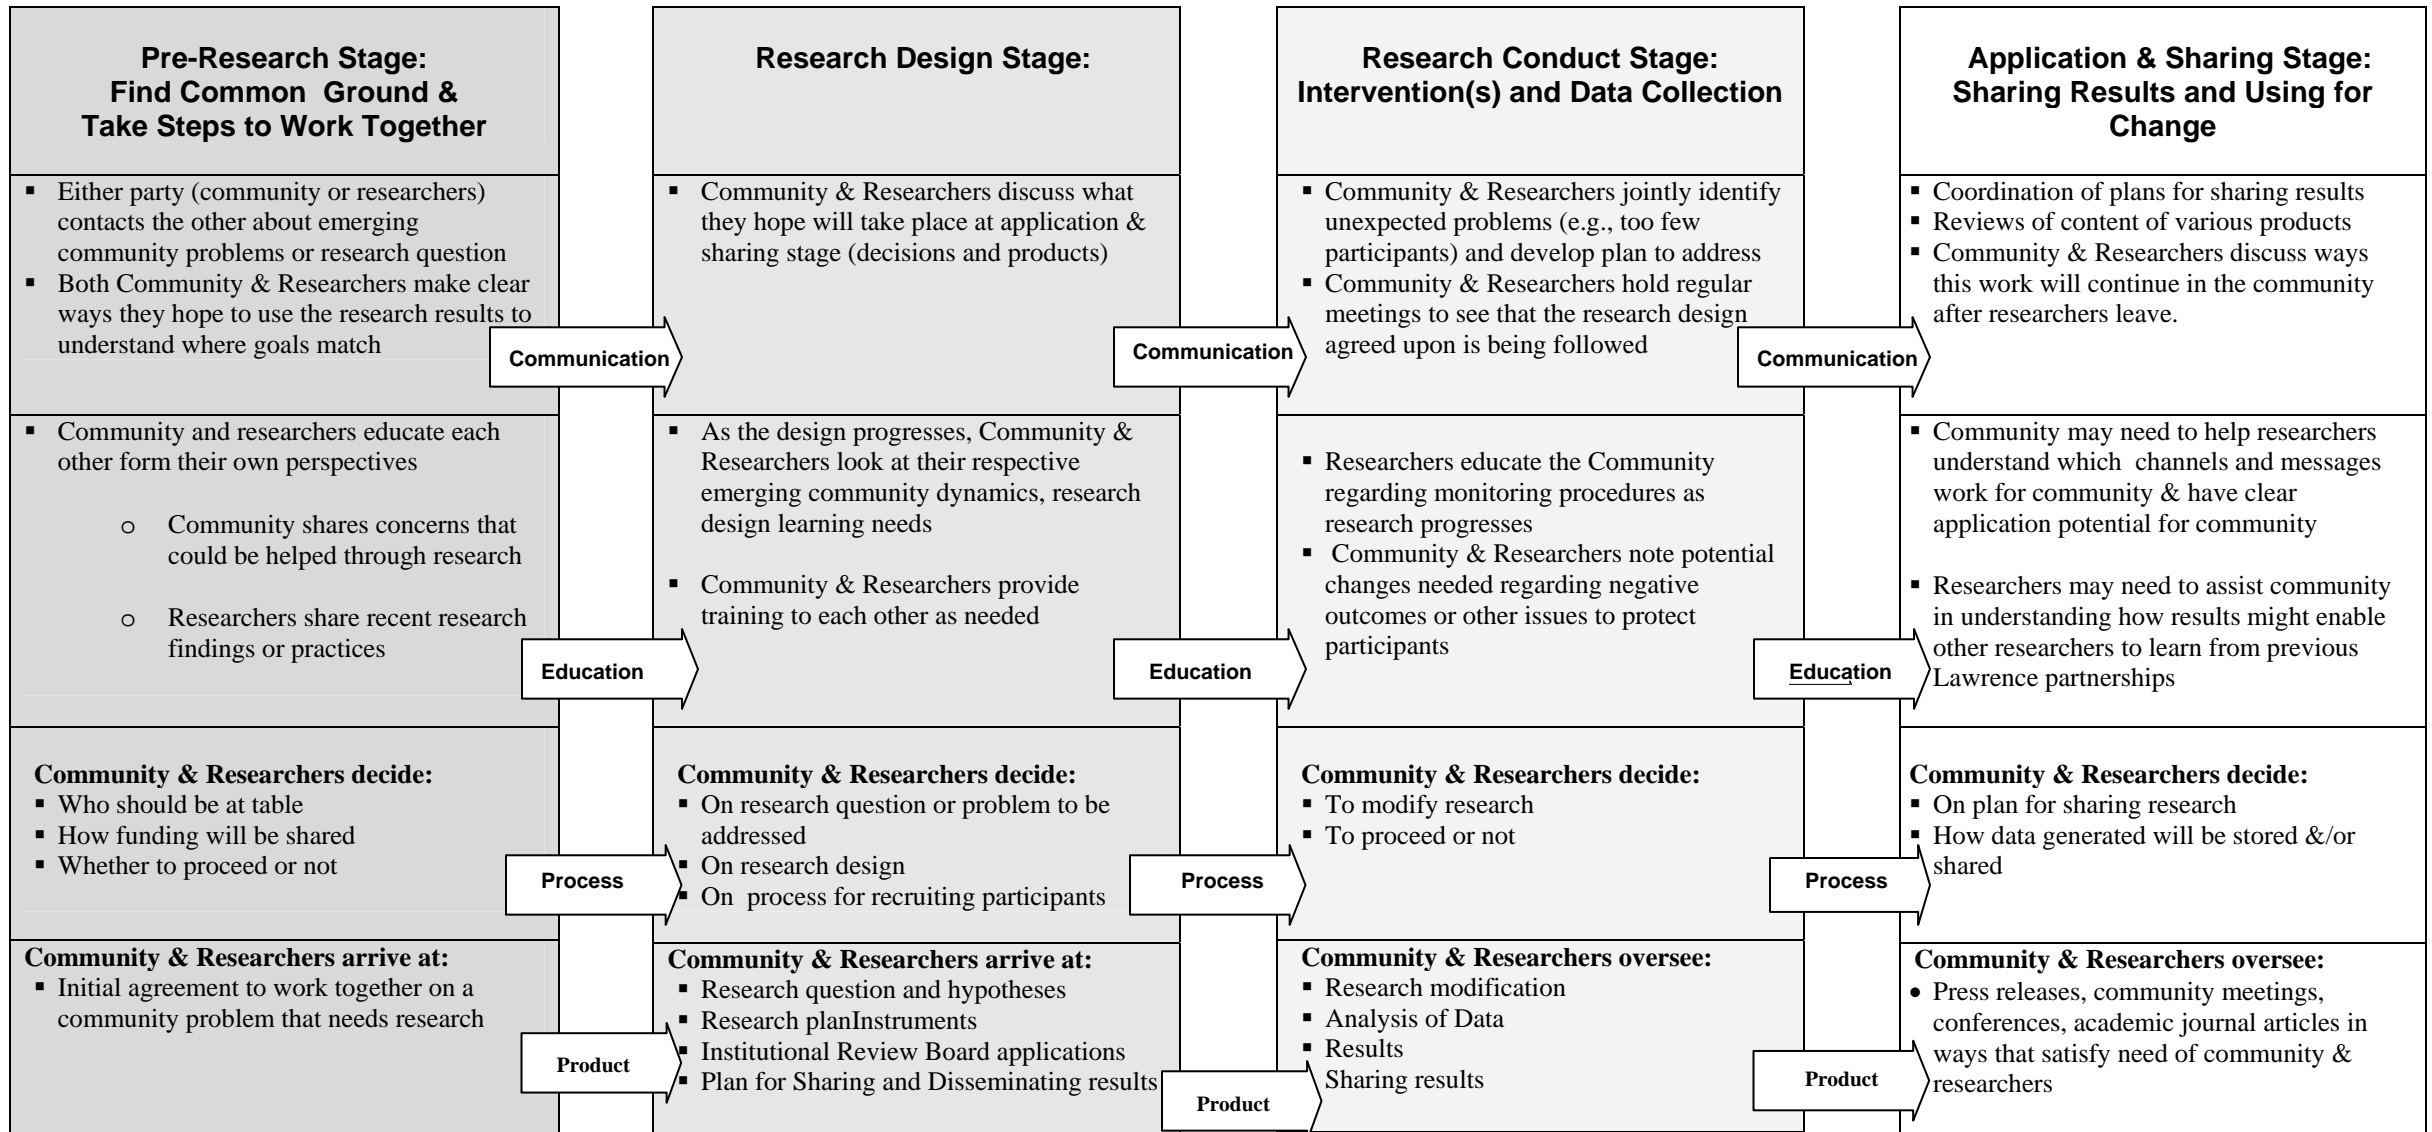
Pre-Research Stage: Find Common Ground & Take Steps to Work Together

- Either party (community or researchers) contacts the other about emerging community problems or research question
- Both Community & Researchers make clear ways they hope to use the research results to understand where goals match

Communication

- Community and researchers educate each other form their own perspectives
  - o Community shares concerns that could be helped through research
  - o Researchers share recent research findings or practices

Education

**Community & Researchers decide:**
- Who should be at table
- How funding will be shared
- Whether to proceed or not

Process

**Community & Researchers arrive at:**
- Initial agreement to work together on a community problem that needs research

Product

Research Design Stage:

- Community & Researchers discuss what they hope will take place at application & sharing stage (decisions and products)

Communication

- As the design progresses, Community & Researchers look at their respective emerging community dynamics, research design learning needs
- Community & Researchers provide training to each other as needed

Education

**Community & Researchers decide:**
- On research question or problem to be addressed
- On research design
- On process for recruiting participants

Process

**Community & Researchers arrive at:**
- Research question and hypotheses
- Research planInstruments
- Institutional Review Board applications
- Plan for Sharing and Disseminating results

Product

Research Conduct Stage: Intervention(s) and Data Collection

- Community & Researchers jointly identify unexpected problems (e.g., too few participants) and develop plan to address
- Community & Researchers hold regular meetings to see that the research design agreed upon is being followed

Communication

- Researchers educate the Community regarding monitoring procedures as research progresses
- Community & Researchers note potential changes needed regarding negative outcomes or other issues to protect participants

Education

**Community & Researchers decide:**
- To modify research
- To proceed or not

Process

**Community & Researchers oversee:**
- Research modification
- Analysis of Data
- Results
Sharing results

Product

Application & Sharing Stage: Sharing Results and Using for Change

- Coordination of plans for sharing results
- Reviews of content of various products
- Community & Researchers discuss ways this work will continue in the community after researchers leave.

- Community may need to help researchers understand which channels and messages work for community & have clear application potential for community
- Researchers may need to assist community in understanding how results might enable other researchers to learn from previous Lawrence partnerships

Education

**Community & Researchers decide:**
- On plan for sharing research
- How data generated will be stored &/or shared

Process

**Community & Researchers oversee:**
- Press releases, community meetings, conferences, academic journal articles in ways that satisfy need of community & researchers

Product